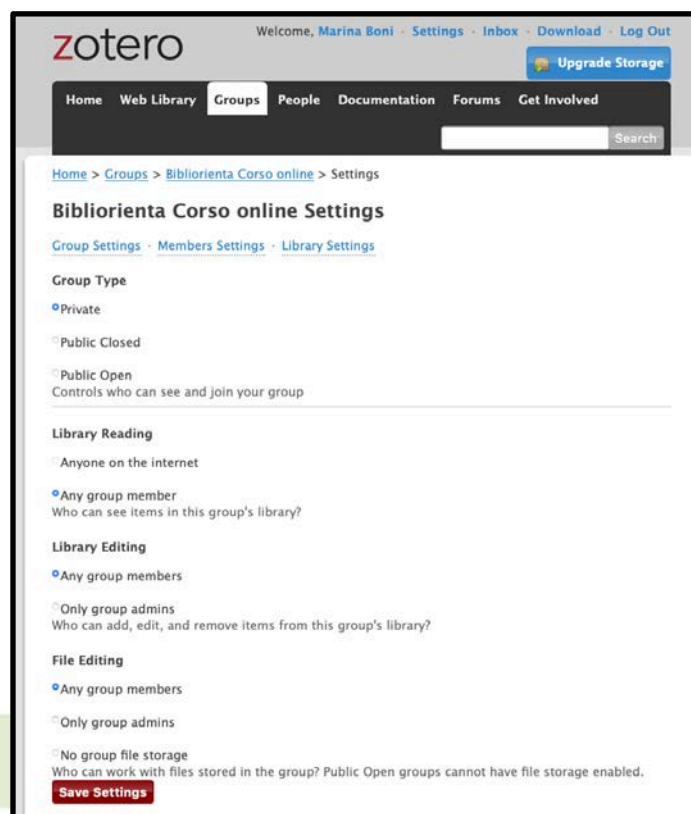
zotero

Welcome, Marina Boni · Settings · Inbox · Download · Log Out

Upgrade Storage

Home Web Library Groups People Documentation Forums Get Involved

Search

Home > Groups > Bibliorienta Corso online > Settings

Bibliorienta Corso online Settings

Group Settings · Members Settings · Library Settings

Group Type

Private

Public Closed

Public Open
Controls who can see and join your group

Library Reading

Anyone on the internet

Any group member
Who can see items in this group's library?

Library Editing

Any group members

Only group admins
Who can add, edit, and remove items from this group's library?

File Editing

Any group members

Only group admins

No group file storage
Who can work with files stored in the group? Public Open groups cannot have file storage enabled.

Save Settings